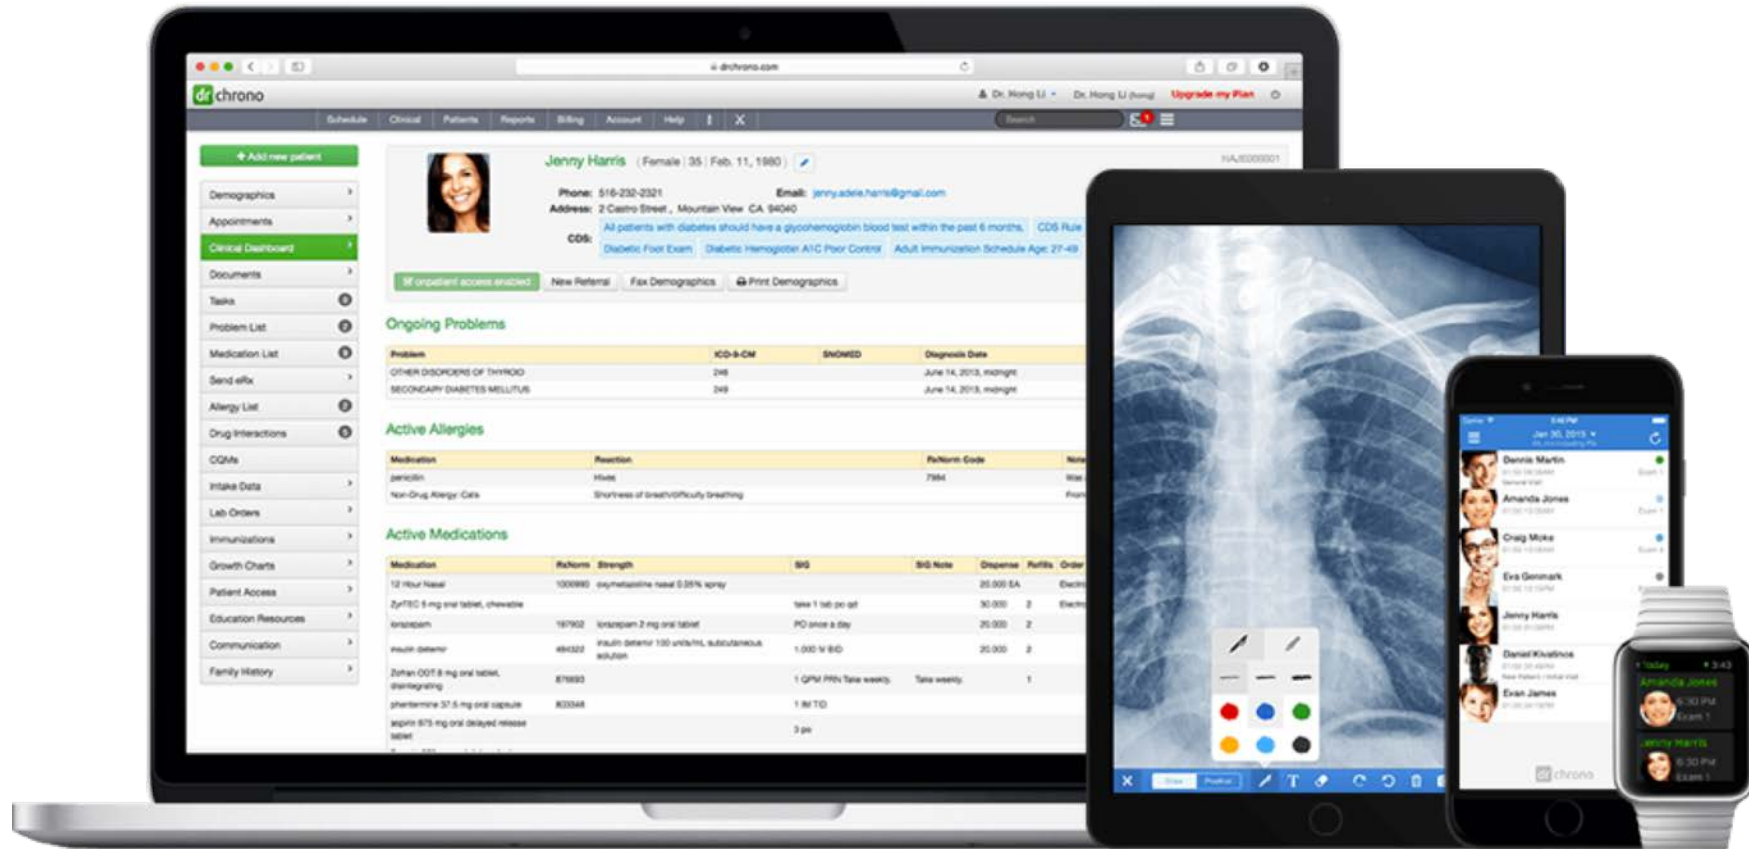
drchrono.com

dr chrono

Dr. Hong Li · Dr. Hong Li (hong) Upgrade my Plan

Schedule Clinical Patients Reports Billing Account Help

Search

+ Add new patient

Demographics
Appointments
Clinical Dashboard
Documents
Tasks
Problem List
Medication List
Send eRx
Allergy List
Drug Interactions
CQMs
Intake Data
Lab Orders
Immunizations
Growth Charts
Patient Access
Education Resources
Communication
Family History

Jenny Harris (Female | 35 | Feb. 11, 1980)

Phone: 516-232-2321 Email: jenny.adele.harris@gmail.com
Address: 2 Castro Street, Mountain View CA 94040
CDS: All patients with diabetes should have a glycohemoglobin blood test within the past 6 months. CDS Rule
Diabetic Foot Exam Diabetic Hemoglobin A1C Poor Control Adult Immunization Schedule Age: 27-49

onpatient access enabled New Referral Fax Demographics Print Demographics

Ongoing Problems

| Problem | ICD-9-CM | SNOMED | Diagnosis Date |
|---|---|---|---|
| OTHER DISORDERS OF THYROID | 246 | | June 14, 2013, midnight |
| SECONDARY DIABETES MELLITUS | 249 | | June 14, 2013, midnight |

Active Allergies

| Medication | Reaction | RxNorm Code |
|---|---|---|
| penicillin | Hives | 7984 |
| Non-Drug Allergy: Cats | Shortness of breath/difficulty breathing | |

Active Medications

| Medication | RxNorm | Strength | SIG | SIG Note | Dispense | Refills |
|---|---|---|---|---|---|---|
| 12 Hour Nasal | 1000990 | oxymetazoline nasal 0.05% spray | | | 20.000 EA | |
| ZyrTEC 5 mg oral tablet, chewable | | | take 1 tab po qd | | 30.000 | 2 |
| lorazepam | 197902 | lorazepam 2 mg oral tablet | PO once a day | | 20.000 | 2 |
| insulin detemir | 484322 | insulin detemir 100 units/mL subcutaneous solution | 1.000 IV BID | | 20.000 | 2 |
| Zofran ODT 8 mg oral tablet, disintegrating | 876693 | | 1 QPM PRN Take weekly. | Take weekly. | | 1 |
| phentermine 37.5 mg oral capsule | 803348 | | 1 IM TID | | | |
| aspirin 975 mg oral delayed release tablet | | | 3 po | | | |

Jan 30, 2015
Dennis Martin
Amanda Jones
Craig Moke
Eva Genmark
Jenny Harris
Daniel Kivatinos
Evan James

drchrono

Today 3:43
Amanda Jones
6:30 PM
Exam 1
Jenny Harris
6:30 PM
Exam 1